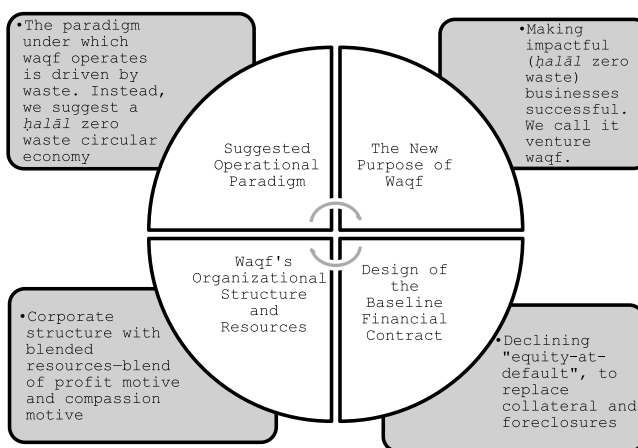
•The paradigm under which waqf operates is driven by waste. Instead, we suggest a ḥalāl zero waste circular economy

•Making impactful (ḥalāl zero waste) businesses successful. We call it venture waqf.

Suggested Operational Paradigm

The New Purpose of Waqf

Waqf's Organizational Structure and Resources

Design of the Baseline Financial Contract

•Corporate structure with blended resources—blend of profit motive and compassion motive

•Declining "equity-at-default", to replace collateral and foreclosures